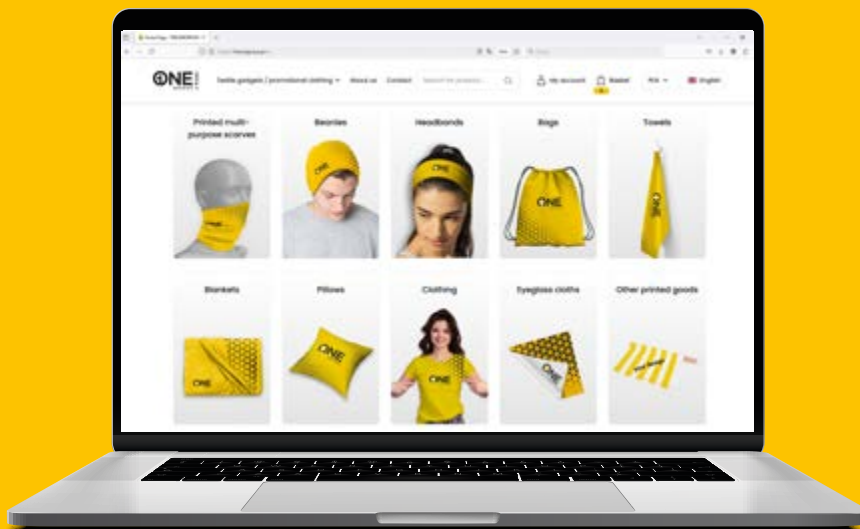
ONE

Textile gadgets | promotional clothing

About us

Contact

Search for products...

My account

Basket

PLN

English

Printed multi-purpose scarves

Beanies

Headbands

Bags

Towels

Blankets

Pillows

Clothing

Eyeglass cloths

Other printed goods

ONE

ONE

ONE

ONE

ONE

ONE

ONE